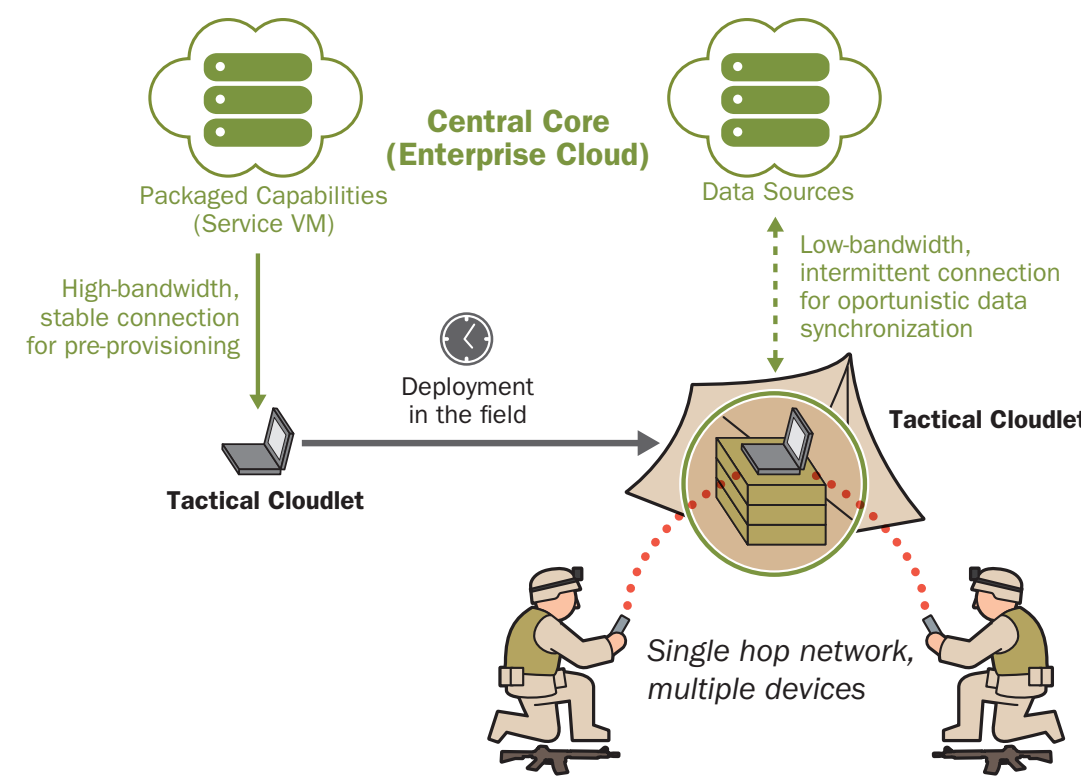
Central Core
(Enterprise Cloud)

Packaged Capabilities
(Service VM)

Data Sources

High-bandwidth, stable connection for pre-provisioning

Low-bandwidth, intermittent connection for oportunistic data synchronization

Deployment in the field

Tactical Cloudlet

Tactical Cloudlet

Single hop network, multiple devices